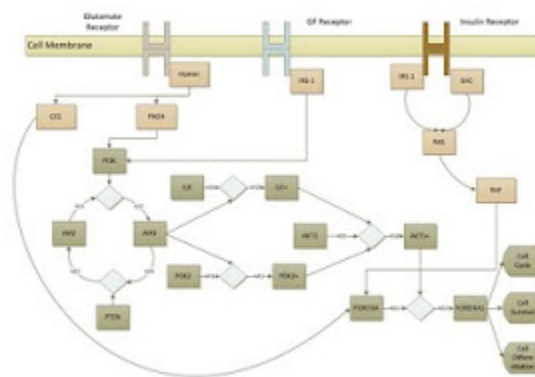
Glutamate Receptor

GF Receptor

Insulin Receptor

Cell Membrane

Homer

IRS-1

IRS-1

SHC

CIG

PIKE4

RAS

PI3K

RAF

AKV

AKT1

IGF

GF+

AKT3

AKT+

PTEN

PDK2

PDK2+

FOXO3A

FOXO3A1

Cell Cycle

Cell Survival

Cell Differentiation